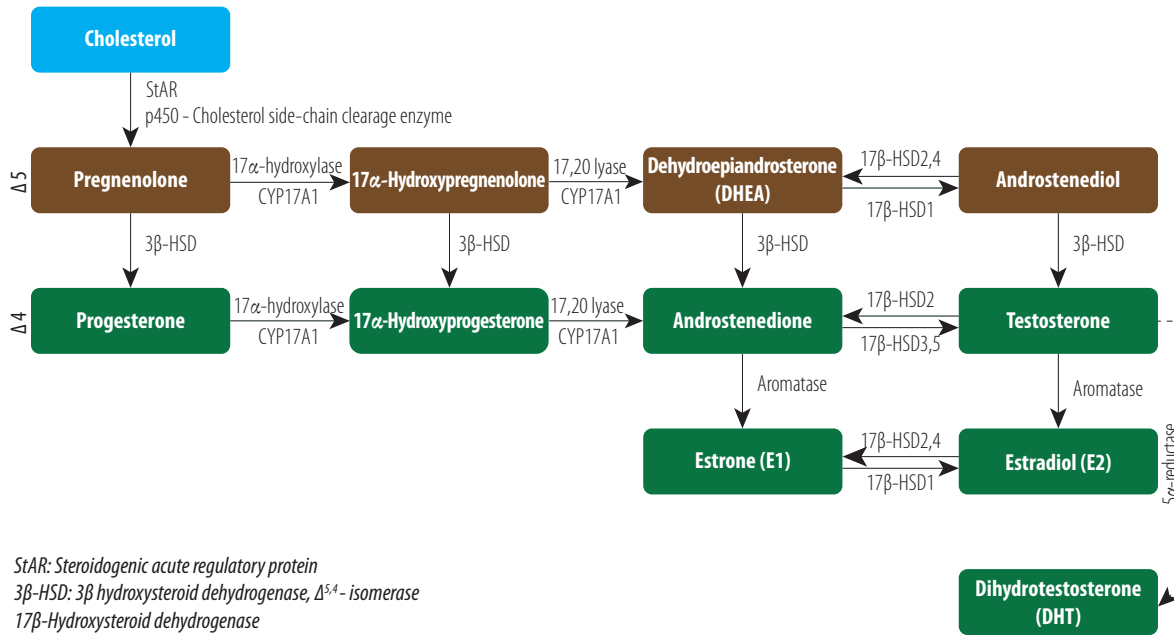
Cholesterol

StAR
p450 - Cholesterol side-chain clearage enzyme

Δ5

Pregnenolone

17α-hydroxylase
CYP17A1

17α-Hydroxypregnenolone

17,20 lyase
CYP17A1

Dehydroepiandrosterone (DHEA)

17β-HSD2,4
17β-HSD1

Androstenediol

3β-HSD

3β-HSD

3β-HSD

3β-HSD

Δ4

Progesterone

17α-hydroxylase
CYP17A1

17α-Hydroxyprogesterone

17,20 lyase
CYP17A1

Androstenedione

17β-HSD2
17β-HSD3,5

Testosterone

Aromatase

Aromatase

5α-reductase

Estrone (E1)

17β-HSD2,4
17β-HSD1

Estradiol (E2)

StAR: Steroidogenic acute regulatory protein
3β-HSD: 3β hydroxysteroid dehydrogenase, $\Delta^{5,4}$ - isomerase
17β-Hydroxysteroid dehydrogenase

Dihydrotestosterone (DHT)